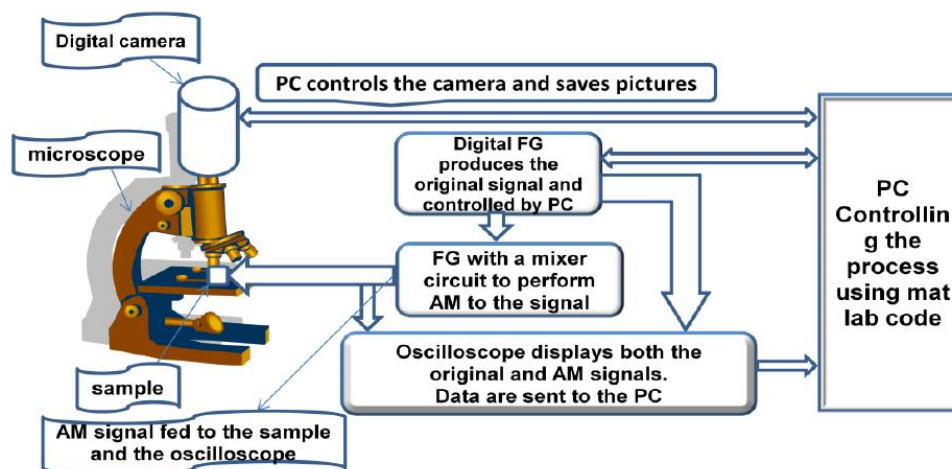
Digital camera

PC controls the camera and saves pictures

microscope

Digital FG produces the original signal and controlled by PC

PC Controllin g the process using mat lab code

FG with a mixer circuit to perform AM to the signal

Oscilloscope displays both the original and AM signals. Data are sent to the PC

sample

AM signal fed to the sample and the oscilloscope